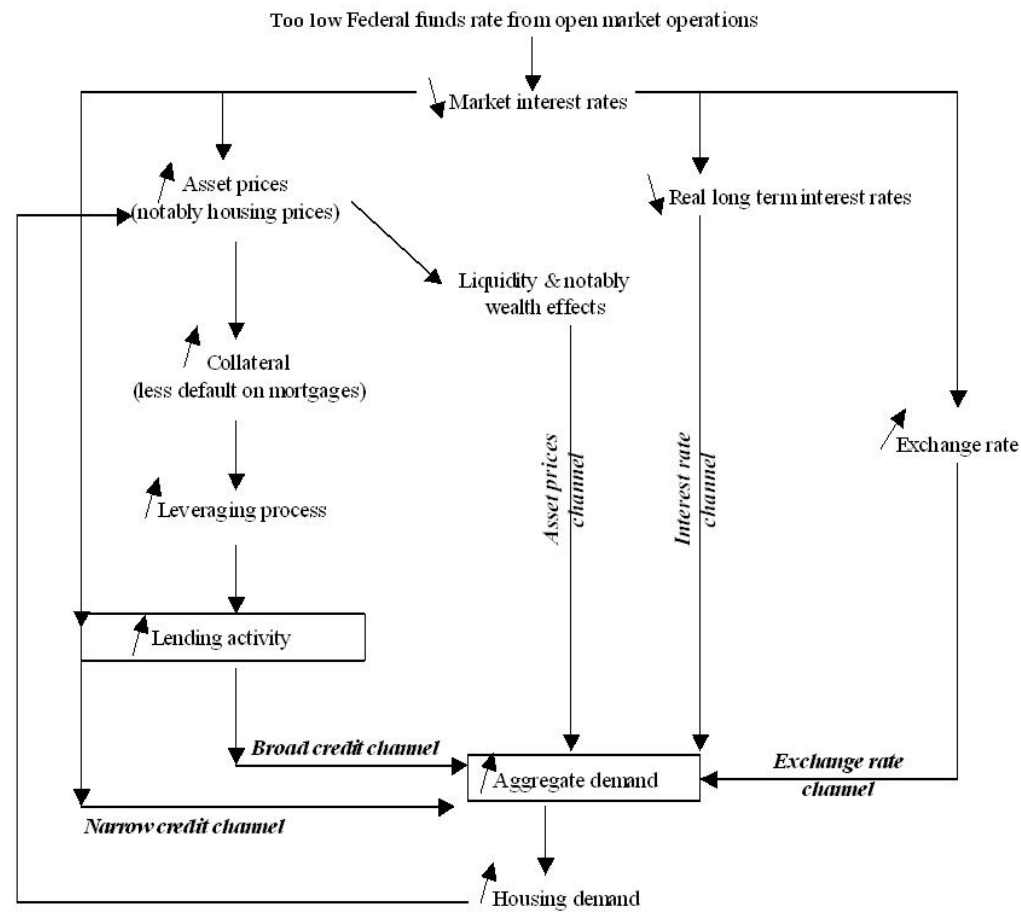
Too low Federal funds rate from open market operations

Market interest rates

Asset prices
(notably housing prices)

Real long term interest rates

Liquidity & notably
wealth effects

Collateral
(less default on mortgages)

Exchange rate

Leveraging process

Asset prices channel

Interest rate channel

Lending activity

Broad credit channel

Aggregate demand

Exchange rate channel

Narrow credit channel

Housing demand